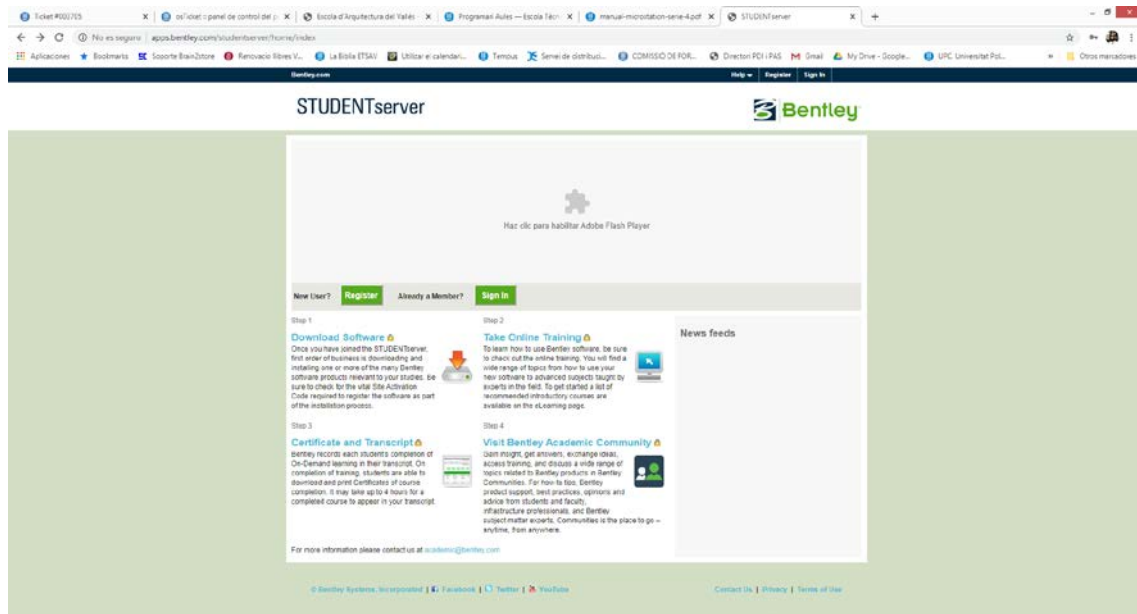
Ticket #000765 | osTicket :: panel de control del | Escola d'Arquitectura del Vallès | Programari Aules — Escola Tècn | manual-microstation-serie-4.pdf | STUDENTserver

No es seguro | apps.bentley.com/studentserver/home/index

Aplicaciones | Bookmarks | Soporte Brain2store | Renovacio llibres V... | La Biblia ETSAV | Utilitzar el calendari... | Temous | Servei de distribuci... | COMISSIO DE FOR... | Directori PDI i PAS | Gmail | My Drive - Google... | UPC Universitat Pol... | Otros marcadores

Bentley.com | Help | Register | Sign In

STUDENTserver

Bentley

Haz clic para habilitar Adobe Flash Player

New User? Register Already a Member? Sign In

Step 1

Download Software

Once you have joined the STUDENTserver, first order of business is downloading and installing one or more of the many Bentley software products relevant to your studies, be sure to check for the vital Site Activation Code required to register the software as part of the installation process.

Step 2

Take Online Training

To learn how to use Bentley software, be sure to check out the online training. You will find a wide range of topics from how to use your new software to advanced subjects taught by experts in the field. To get started a list of recommended introductory courses are available on the eLearning page.

News feeds

Step 3

Certificate and Transcript

Bentley records each student's completion of On-Demand learning in their transcript. On completion of training, students are able to download and print Certificates of course completion. It may take up to 4 hours for a completed course to appear in your transcript.

Step 4

Visit Bentley Academic Community

Gain insight, get answers, exchange ideas, access training, and discuss a wide range of topics related to Bentley products in Bentley Communities. For how-to tips, Bentley product support, best practices, opinions and advice from students and faculty, infrastructure professionals, and Bentley subject matter experts, Communities is the place to go – anytime, from anywhere.

For more information please contact us at academic@bentley.com

© Bentley Systems, Incorporated | Facebook | Twitter | YouTube

Contact Us | Privacy | Terms of Use